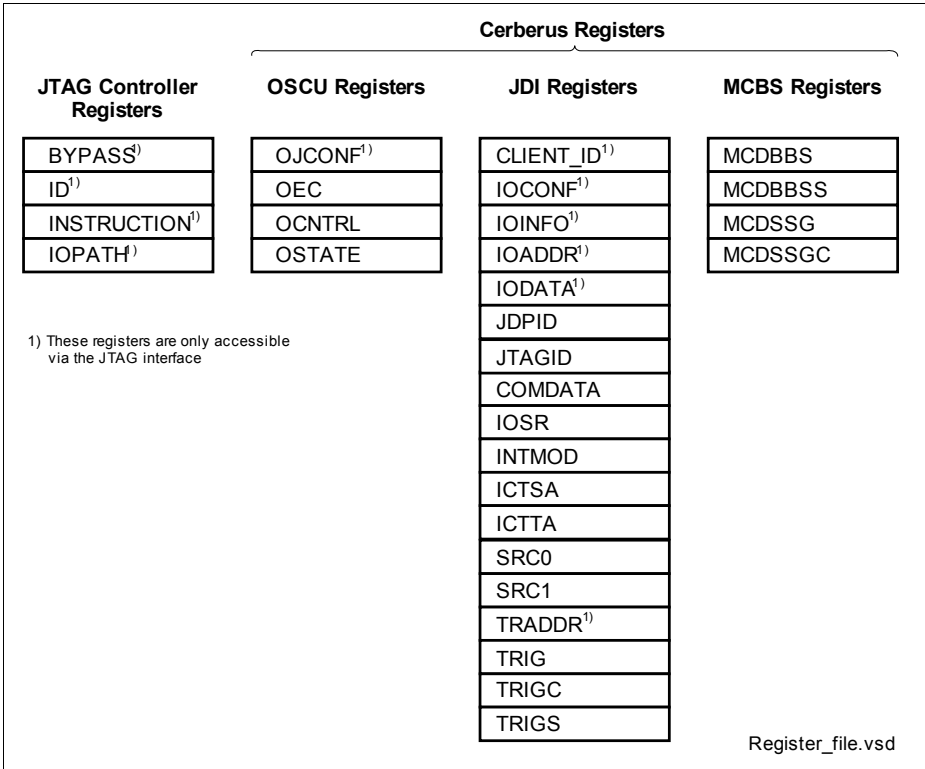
Cerberus Registers

JTAG Controller Registers

BYPASS$^{1)}$
ID$^{1)}$
INSTRUCTION$^{1)}$
IOPATH$^{1)}$

1) These registers are only accessible via the JTAG interface

OSCU Registers

OJCONF$^{1)}$
OEC
OCNTRL
OSTATE

JDI Registers

CLIENT_ID$^{1)}$
IOCONF$^{1)}$
IOINFO$^{1)}$
IOADDR$^{1)}$
IODATA$^{1)}$
JDPID
JTAGID
COMDATA
IOSR
INTMOD
ICTSA
ICTTA
SRC0
SRC1
TRADDR$^{1)}$
TRIG
TRIGC
TRIGS

MCBS Registers

MCDBBS
MCDBBSS
MCDSSG
MCDSSGC

Register_file.vsd